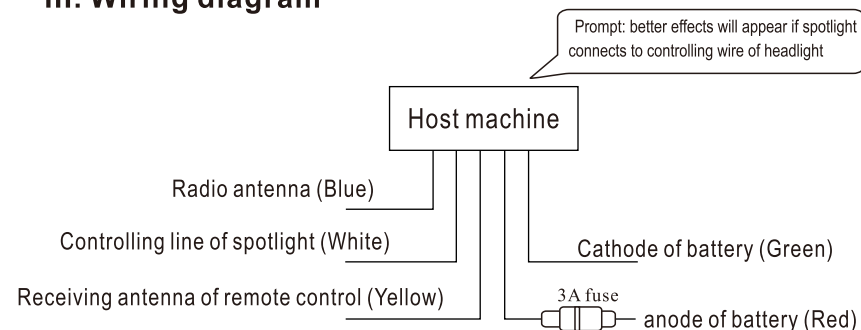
III. Wiring diagram

Prompt: better effects will appear if spotlight connects to controlling wire of headlight

Host machine

Radio antenna (Blue)

Controlling line of spotlight (White)

Cathode of battery (Green)

Receiving antenna of remote control (Yellow)

3A fuse

anode of battery (Red)